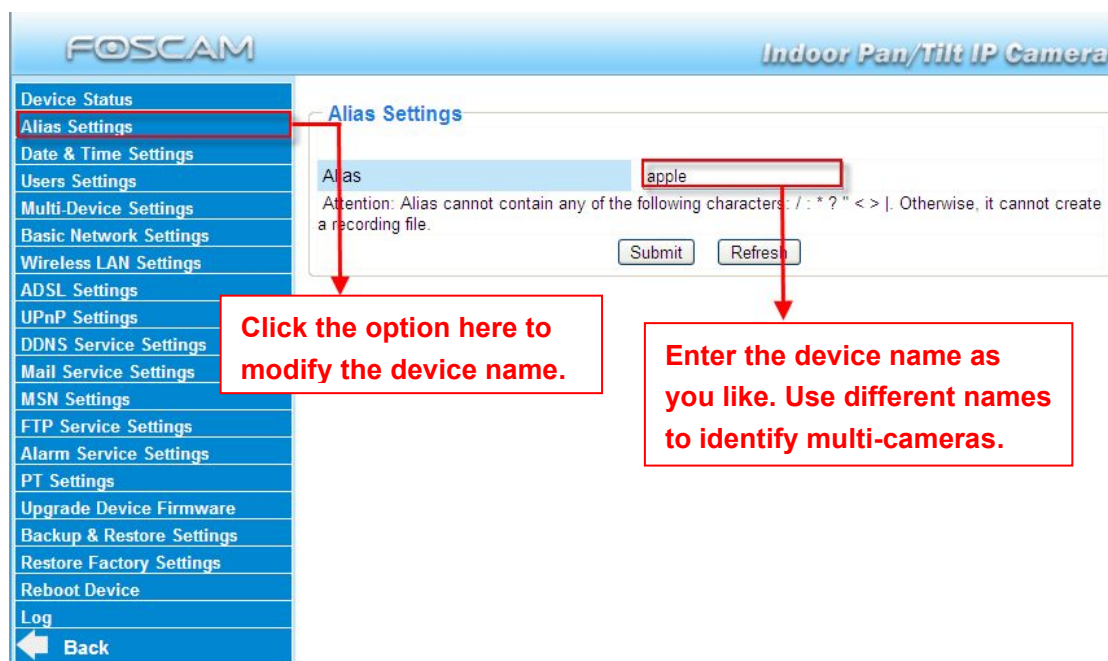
FOSCAM

Indoor Pan/Tilt IP Camera

Device Status
Alias Settings
Date & Time Settings
Users Settings
Multi-Device Settings
Basic Network Settings
Wireless LAN Settings
ADSL Settings
UPnP Settings
DDNS Service Settings
Mail Service Settings
MSN Settings
FTP Service Settings
Alarm Service Settings
PT Settings
Upgrade Device Firmware
Backup & Restore Settings
Restore Factory Settings
Reboot Device
Log
Back

Alias Settings

| Alias | apple |
|---|---|

Attention: Alias cannot contain any of the following characters: / : * ? " < > |. Otherwise, it cannot create a recording file.

Submit Refresh

Click the option here to modify the device name.

Enter the device name as you like. Use different names to identify multi-cameras.